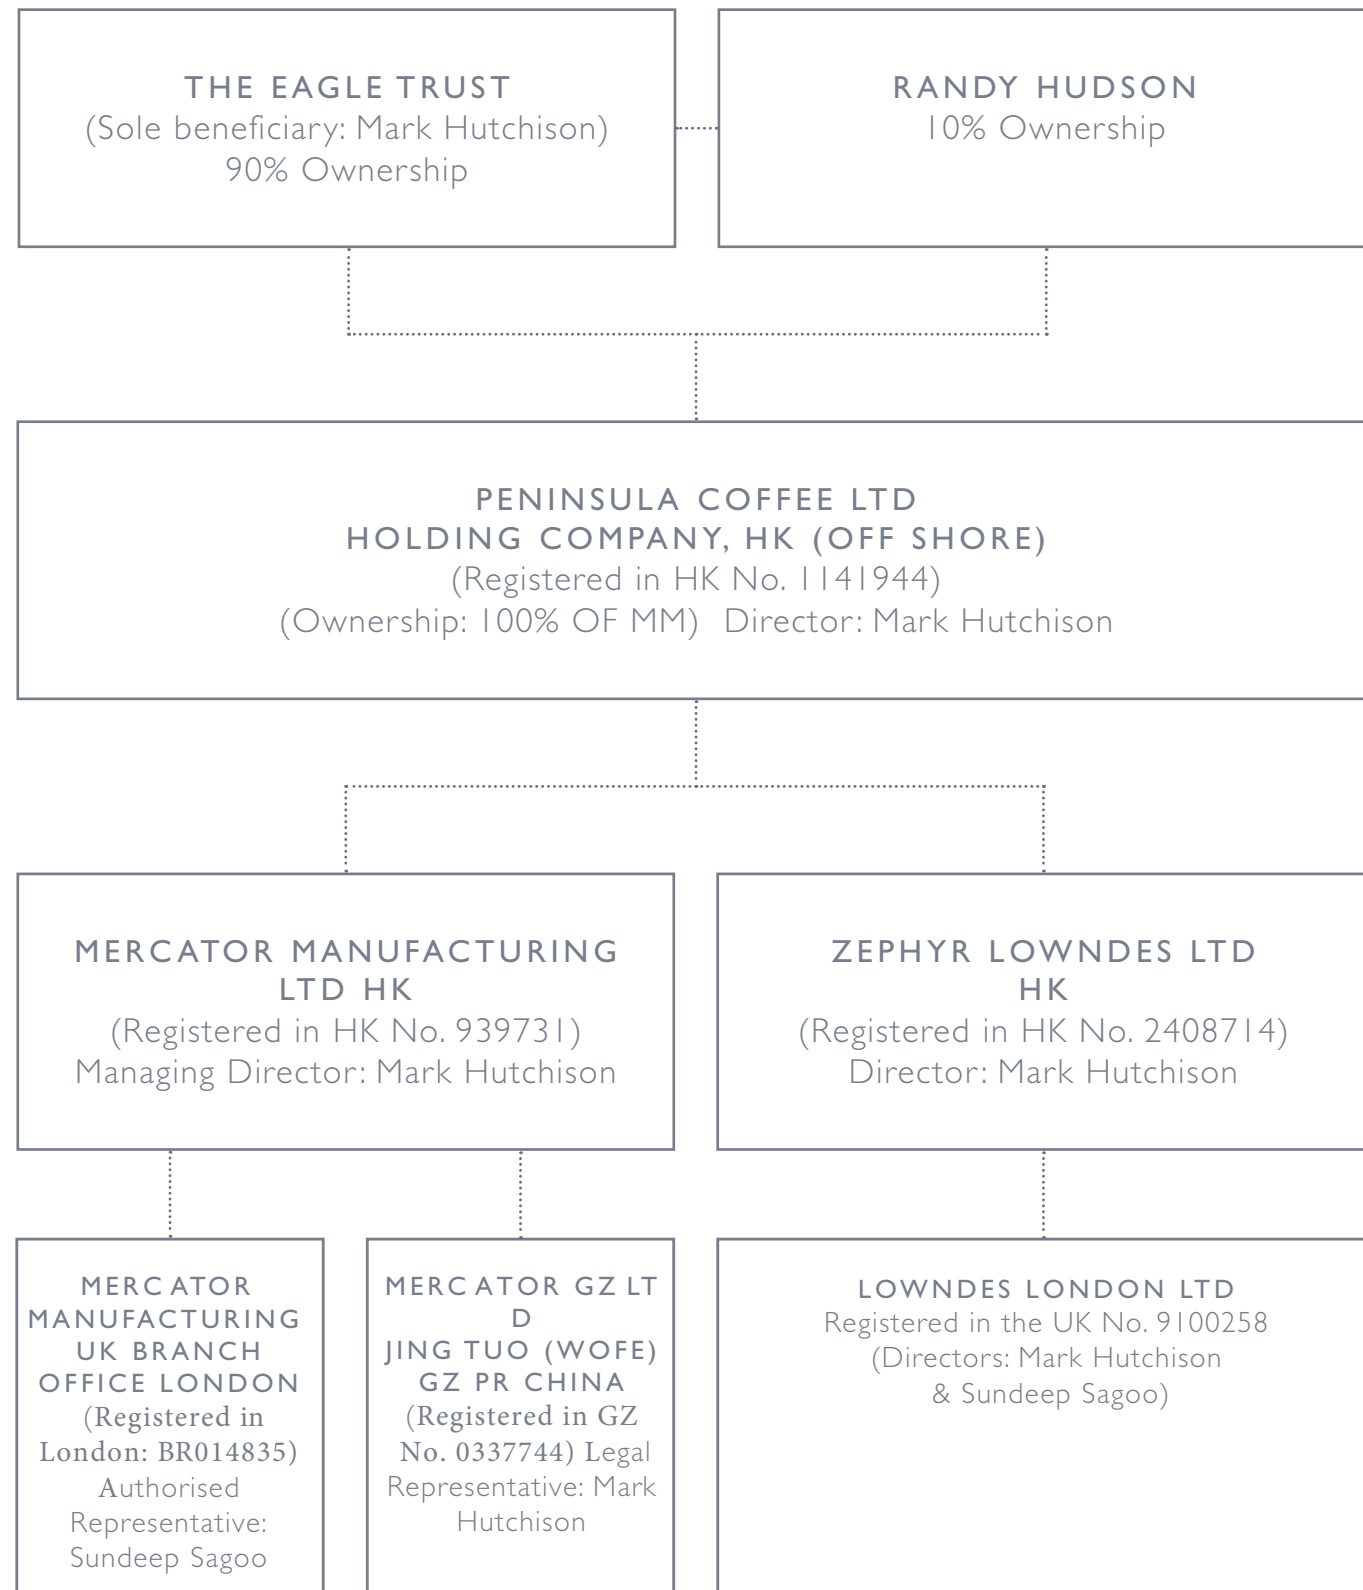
THE EAGLE TRUST
(Sole beneficiary: Mark Hutchison)
90% Ownership

RANDY HUDSON
10% Ownership

PENINSULA COFFEE LTD
HOLDING COMPANY, HK (OFF SHORE)
(Registered in HK No. 1141944)
(Ownership: 100% OF MM) Director: Mark Hutchison

MERCATOR MANUFACTURING LTD HK
(Registered in HK No. 939731)
Managing Director: Mark Hutchison

ZEPHYR LOWNDES LTD HK
(Registered in HK No. 2408714)
Director: Mark Hutchison

MERC ATOR MANUFACTURING UK BRANCH OFFICE LONDON
(Registered in London: BR014835)
Authorised Representative: Sundeep Sagoo

MERC ATOR GZ LT D
JING TUO (WOFE) GZ PR CHINA
(Registered in GZ No. 0337744) Legal Representative: Mark Hutchison

LOWNDES LONDON LTD
Registered in the UK No. 9100258
(Directors: Mark Hutchison & Sundeep Sagoo)